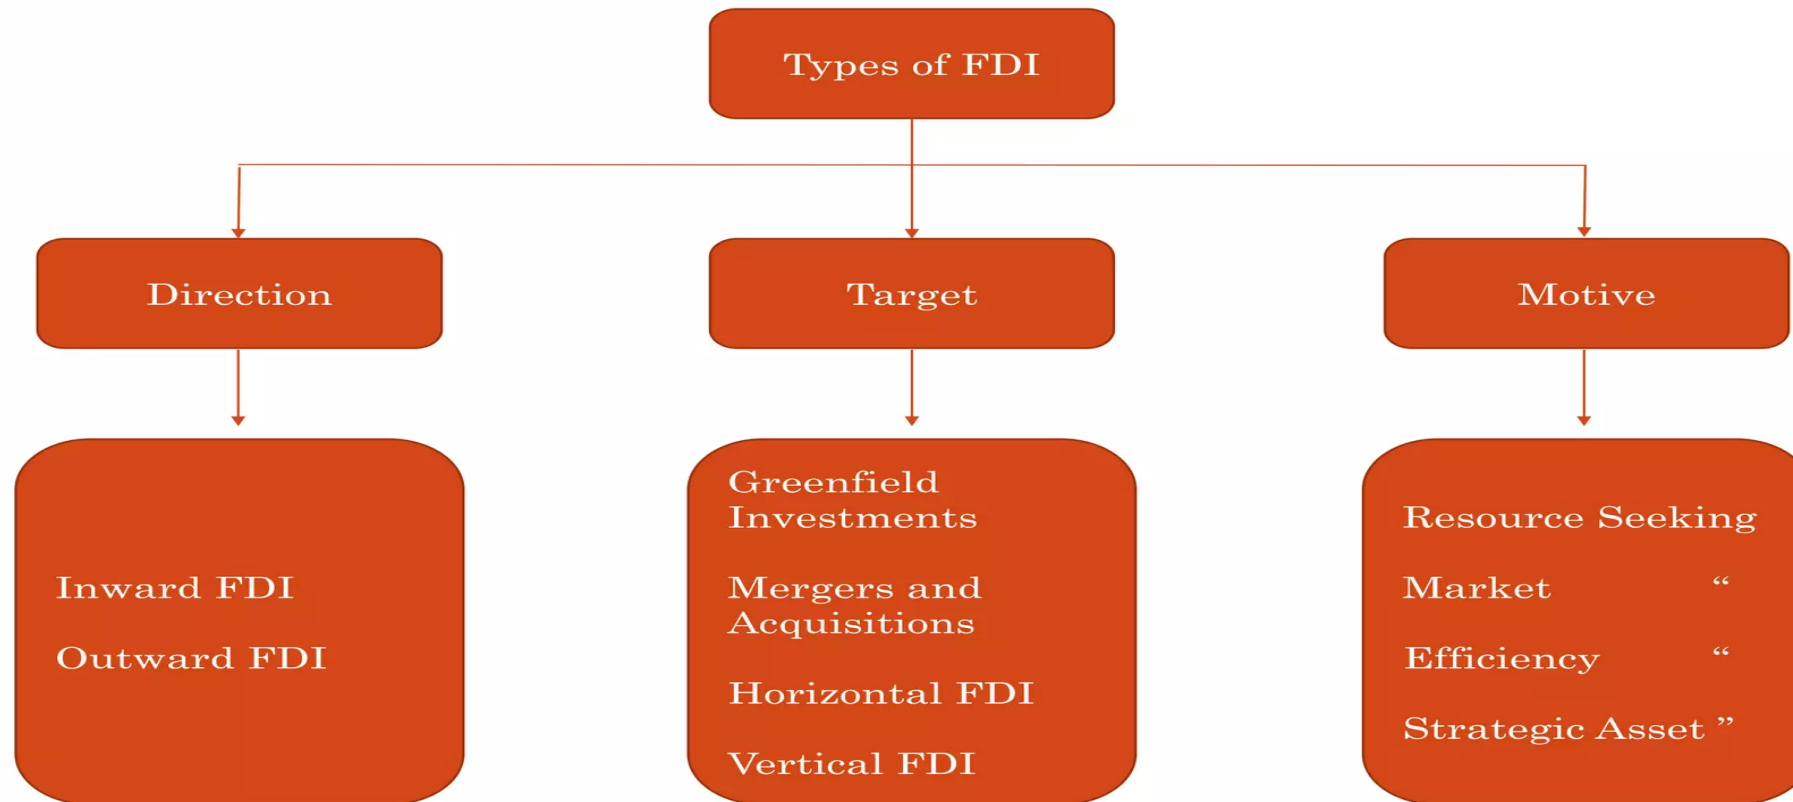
Types of FDI

Direction

Target

Motive

Inward FDI

Outward FDI

Greenfield Investments

Mergers and Acquisitions

Horizontal FDI

Vertical FDI

Resource Seeking

Market "

Efficiency "

Strategic Asset "